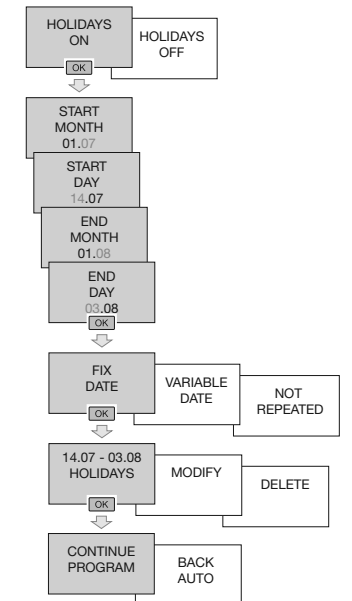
HOLIDAYS ON

HOLIDAYS OFF

OK

START MONTH 01.07

START DAY 14.07

END MONTH 01.08

END DAY 03.08

OK

FIX DATE

VARIABLE DATE

NOT REPEATED

OK

14.07 - 03.08 HOLIDAYS

MODIFY

DELETE

OK

CONTINUE PROGRAM

BACK AUTO